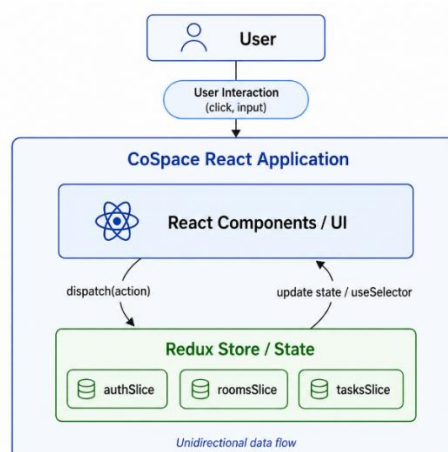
User

User Interaction
(click, input)

CoSpace React Application

React Components / UI

dispatch(action)

update state / useSelector

Redux Store / State

authSlice

roomsSlice

tasksSlice

Unidirectional data flow